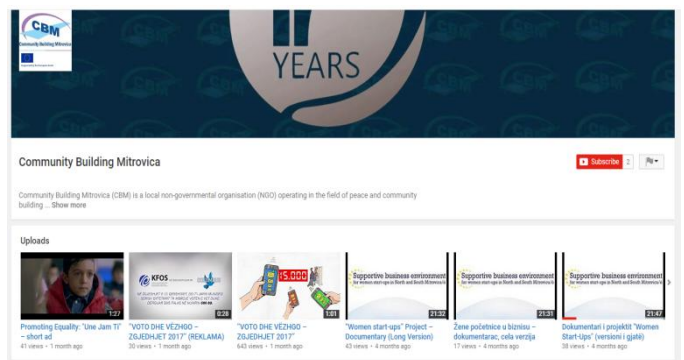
CBM
Community Building Mitrovica

YEARS

Community Building Mitrovica

Subscribe 2

Community Building Mitrovica (CBM) is a local non-governmental organisation (NGO) operating in the field of peace and community building ... Show more

Uploads

1:27
Promoting Equality: "Une Jam Ti" – short ad
41 views • 1 month ago

KFOS
0:28
"VOTO DHE VËZHGO – ZGJEDHJET 2017" (REKLAMA)
30 views • 1 month ago

$5,000
1:01
"VOTO DHE VËZHGO – ZGJEDHJET 2017"
643 views • 1 month ago

Supportive business environment for women start-ups in North and South Mitrovica
21:32
"Women start-ups" Project – Documentary (Long Version)
43 views • 4 months ago

Supportive business environment for women start-ups in North and South Mitrovica
21:31
Žene početnice u biznisu – dokumentarac, cela verzija
17 views • 4 months ago

Supportive business environment for women start-ups in North and South Mitrovica
21:47
Dokumentari i projektit "Women Start-Ups" (versioni i gjatë)
38 views • 4 months ago